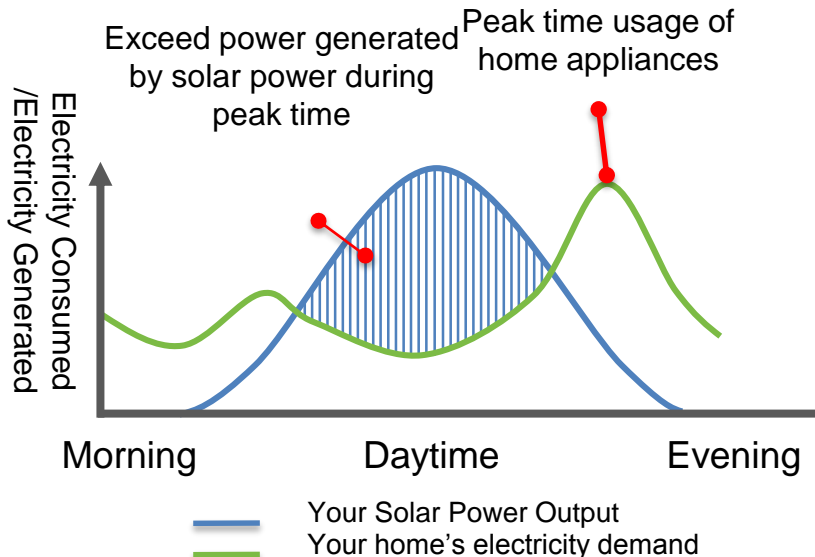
Exceed power generated by solar power during peak time

Peak time usage of home appliances

Electricity Consumed /Electricity Generated

Morning

Daytime

Evening

Your Solar Power Output

Your home's electricity demand